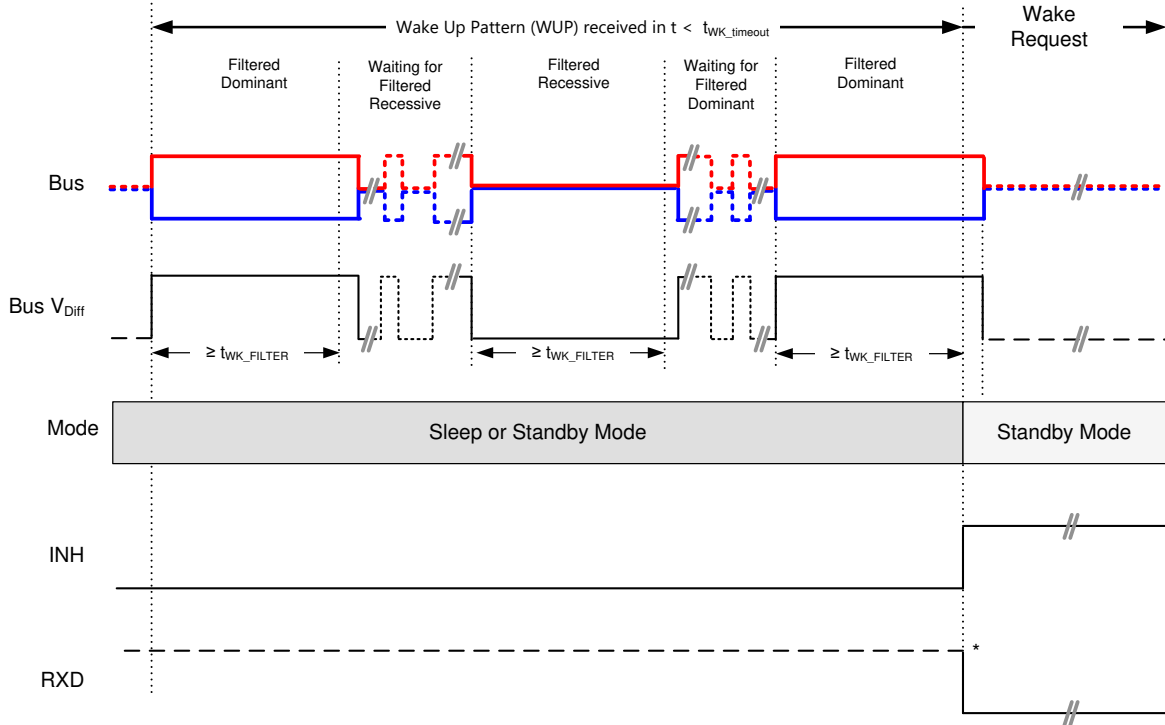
Wake Up Pattern (WUP) received in t < $t_{WK\_timeout}$

Wake Request

Filtered Dominant

Waiting for Filtered Recessive

Filtered Recessive

Waiting for Filtered Dominant

Filtered Dominant

Bus

Bus $V_{Diff}$

≥ $t_{WK\_FILTER}$

≥ $t_{WK\_FILTER}$

≥ $t_{WK\_FILTER}$

Mode

Sleep or Standby Mode

Standby Mode

INH

RXD

*